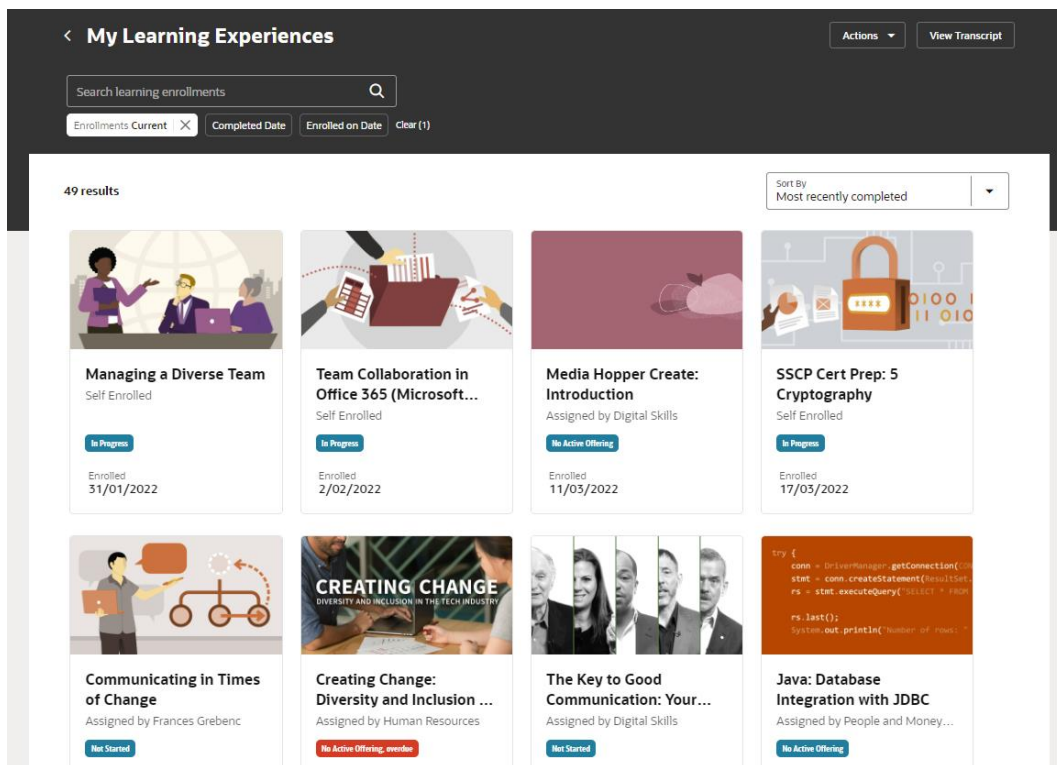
< My Learning Experiences

Actions ▾ View Transcript

Search learning enrollments

Enrollments Current ✕ Completed Date Enrolled on Date Clear (1)

49 results

Sort By
Most recently completed

Managing a Diverse Team
Self Enrolled
In Progress
Enrolled
31/01/2022

Team Collaboration in Office 365 (Microsoft...
Self Enrolled
In Progress
Enrolled
2/02/2022

Media Hopper Create: Introduction
Assigned by Digital Skills
No Active Offering
Enrolled
11/03/2022

SSCP Cert Prep: 5 Cryptography
Self Enrolled
In Progress
Enrolled
17/03/2022

Communicating in Times of Change
Assigned by Frances Grebenc
Not Started

CREATING CHANGE
DIVERSITY AND INCLUSION IN THE TECH INDUSTRY

Creating Change: Diversity and Inclusion ...
Assigned by Human Resources
No Active Offering, overdue

The Key to Good Communication: Your...
Assigned by Digital Skills
Not Started

try {
conn = DriverManager.getConnection(
stmt = conn.createStatement(ResultSet.
rs = stmt.executeQuery("SELECT * FROM
rs.last();
System.out.println("Number of rows: "

Java: Database Integration with JDBC
Assigned by People and Money...
No Active Offering